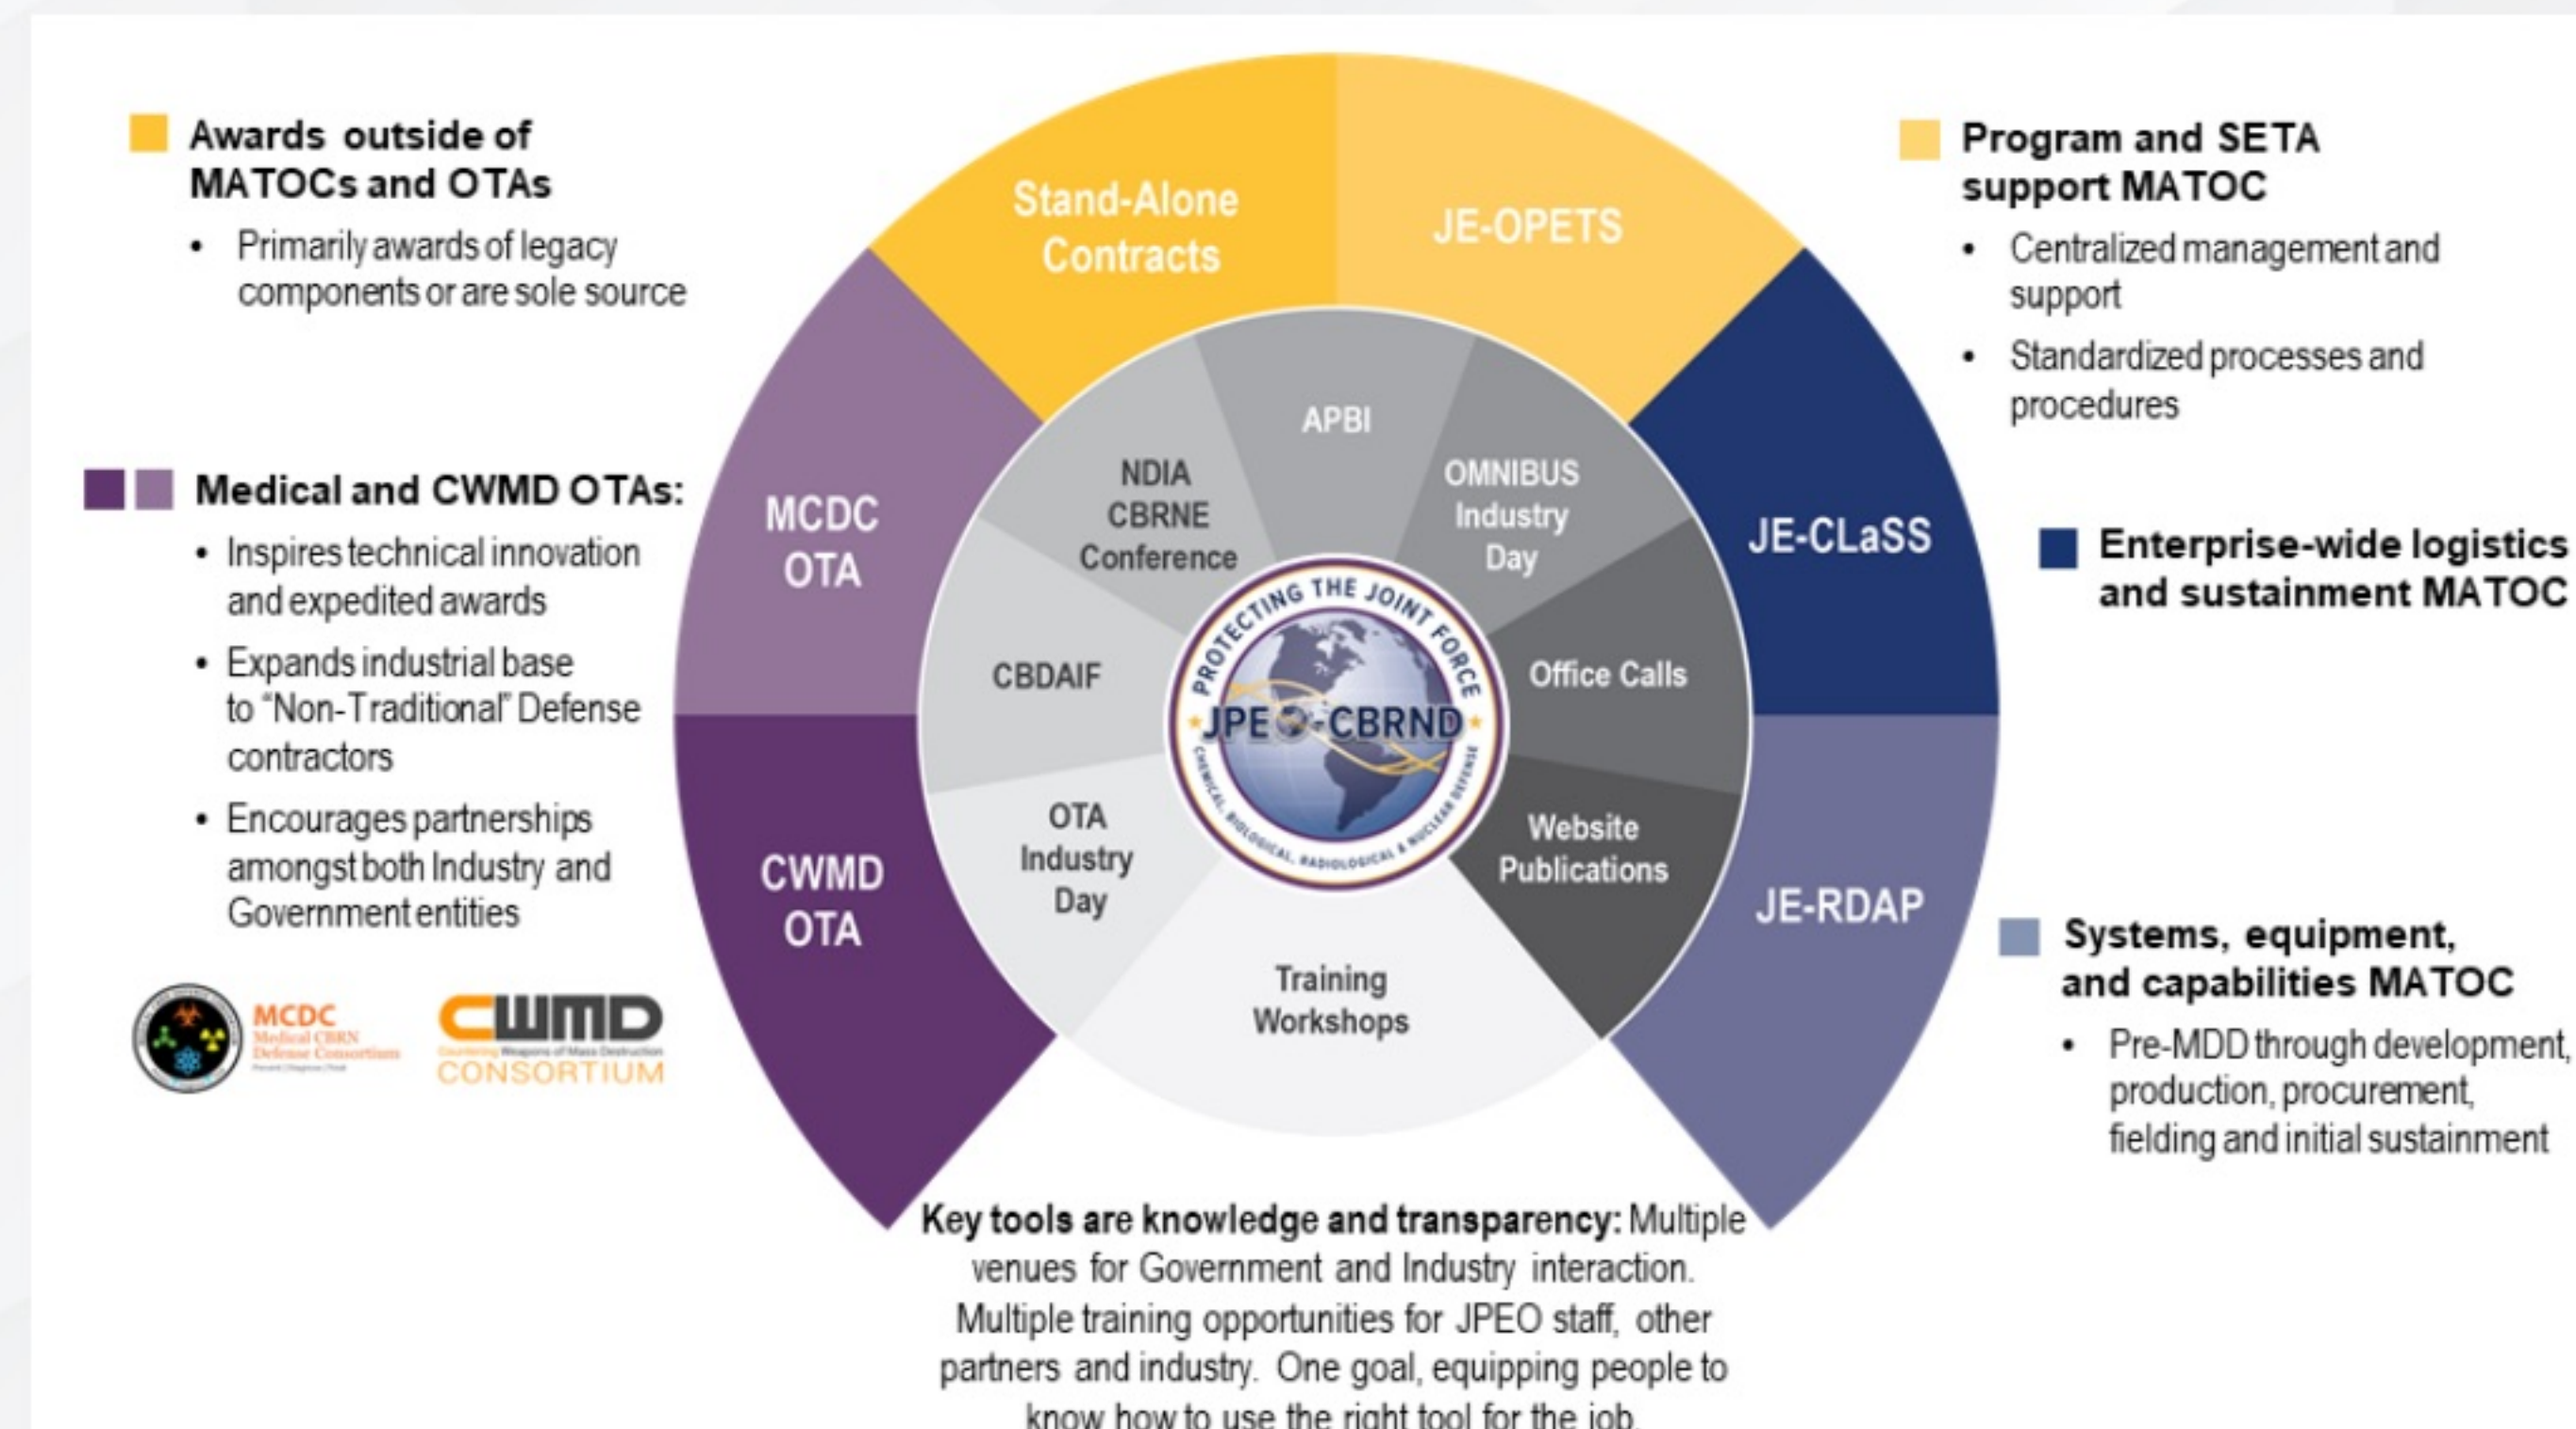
Awards outside of MATOCs and OTAs

• Primarily awards of legacy components or are sole source

Medical and CWMD OTAs:

• Inspires technical innovation and expedited awards
• Expands industrial base to "Non-Traditional" Defense contractors
• Encourages partnerships amongst both Industry and Government entities

MCDC Medical CBRN Defense Consortium

CWMD Countering Weapons of Mass Destruction CONSORTIUM

Stand-Alone Contracts

JE-OPETS

MCDC OTA

CWMD OTA

JE-CLaSS

JE-RDAP

NDIA CBRNE Conference

APBI

OMNIBUS Industry Day

CBDAIF

Office Calls

OTA Industry Day

Website Publications

Training Workshops

PROTECTING THE JOINT FORCE

JPEO-CBRND

CHEMICAL, BIOLOGICAL, RADIOLOGICAL & NUCLEAR DEFENSE

Program and SETA support MATOC

• Centralized management and support
• Standardized processes and procedures

Enterprise-wide logistics and sustainment MATOC

Systems, equipment, and capabilities MATOC

• Pre-MDD through development, production, procurement, fielding and initial sustainment

Key tools are knowledge and transparency: Multiple venues for Government and Industry interaction. Multiple training opportunities for JPEO staff, other partners and industry. One goal, equipping people to know how to use the right tool for the job.